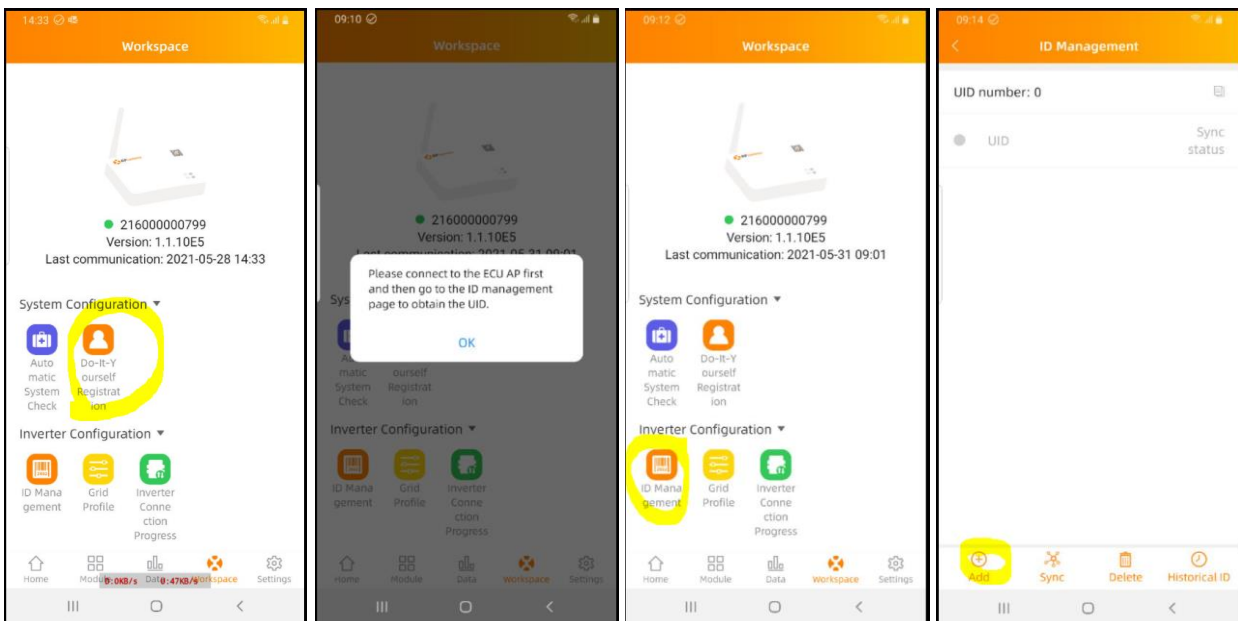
14:33

Workspace

216000000799
Version: 1.1.10E5
Last communication: 2021-05-28 14:33

System Configuration ▾

Automatic System Check

Do-It-Yourself Registration

Inverter Configuration ▾

ID Management

Grid Profile

Inverter Connection Progress

Home Module 0.0KB/s Data 0.47KB/s Workspace Settings

09:10

Workspace

216000000799
Version: 1.1.10E5
Last communication: 2021-05-31 09:01

Please connect to the ECU AP first and then go to the ID management page to obtain the UID.

OK

System Configuration

Automatic System Check

Do-It-Yourself Registration

Inverter Configuration ▾

ID Management

Grid Profile

Inverter Connection Progress

Home Module Data Workspace Settings

09:12

Workspace

216000000799
Version: 1.1.10E5
Last communication: 2021-05-31 09:01

System Configuration ▾

Automatic System Check

Do-It-Yourself Registration

Inverter Configuration ▾

ID Management

Grid Profile

Inverter Connection Progress

Home Module Data Workspace Settings

09:14

ID Management

UID number: 0

UID

Sync status

Add Sync Delete Historical ID